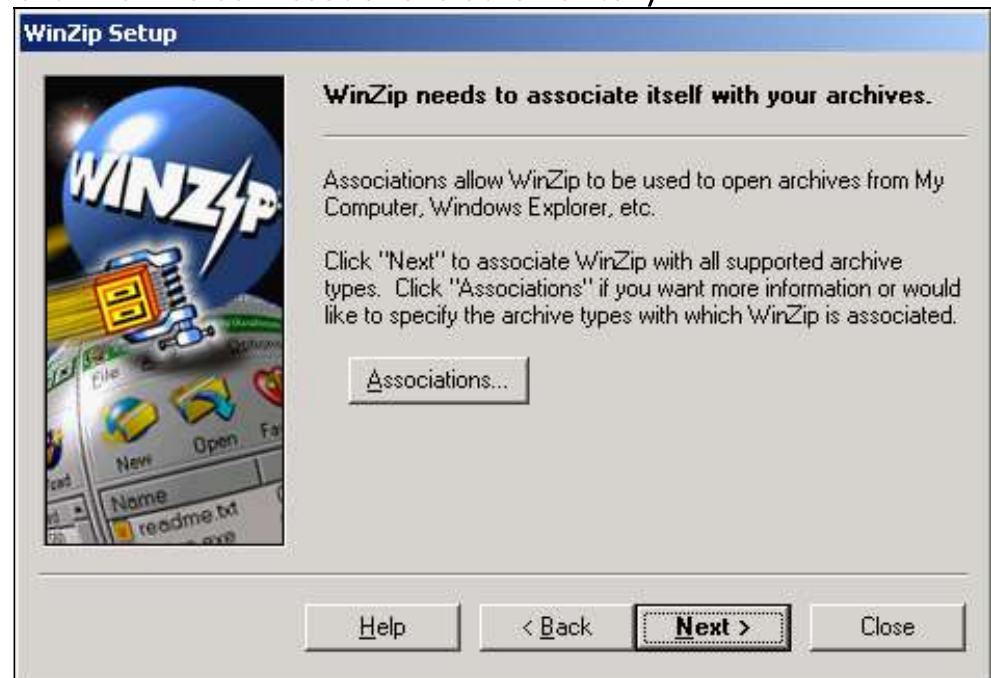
WinZip Setup

WINZIP

File
New
Open
Fa
Name
readme.txt

WinZip needs to associate itself with your archives.

Associations allow WinZip to be used to open archives from My Computer, Windows Explorer, etc.

Click "Next" to associate WinZip with all supported archive types. Click "Associations" if you want more information or would like to specify the archive types with which WinZip is associated.

Associations...

Help
< Back
Next >
Close